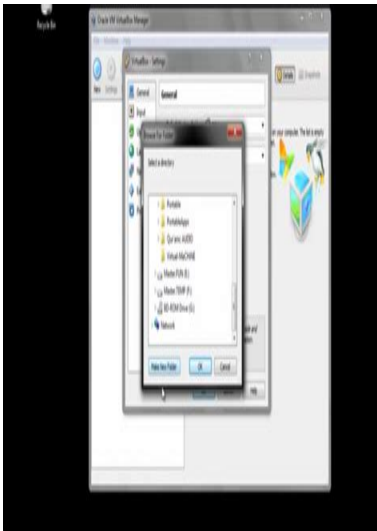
Recycle Bin

Oracle VM VirtualBox Manager

VirtualBox - Settings

General

Browse For Folder

Select a directory

Portable

PortableApps

Que tenis AUDIO

Virtual MACHINE

Master FUN (E:)

Master TEMP (F:)

BD-ROM Drive (G:)

Network

Make New Folder

OK

Cancel

Help

Details

Snapshots